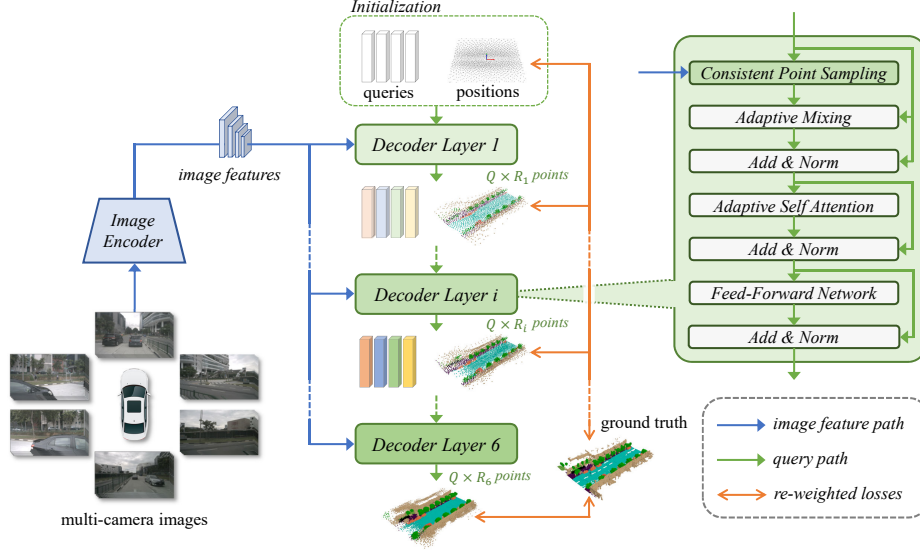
Initialization

queries

positions

image features

Image Encoder

multi-camera images

Decoder Layer 1

$Q \times R_1$ points

Decoder Layer i

$Q \times R_i$ points

Decoder Layer 6

$Q \times R_6$ points

ground truth

Consistent Point Sampling

Adaptive Mixing

Add & Norm

Adaptive Self Attention

Add & Norm

Feed-Forward Network

Add & Norm

image feature path

query path

re-weighted losses